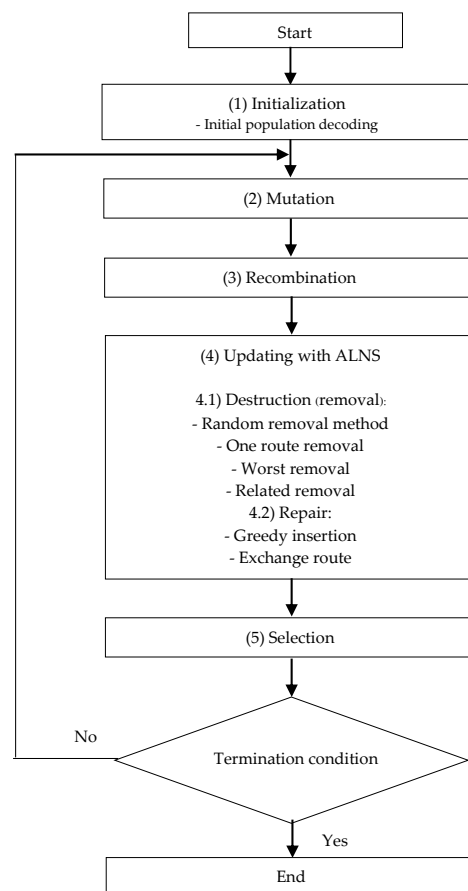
Start

(1) Initialization
- Initial population decoding

(2) Mutation

(3) Recombination

(4) Updating with ALNS

4.1) Destruction (removal):
- Random removal method
- One route removal
- Worst removal
- Related removal
4.2) Repair:
- Greedy insertion
- Exchange route

(5) Selection

No

Termination condition

Yes

End